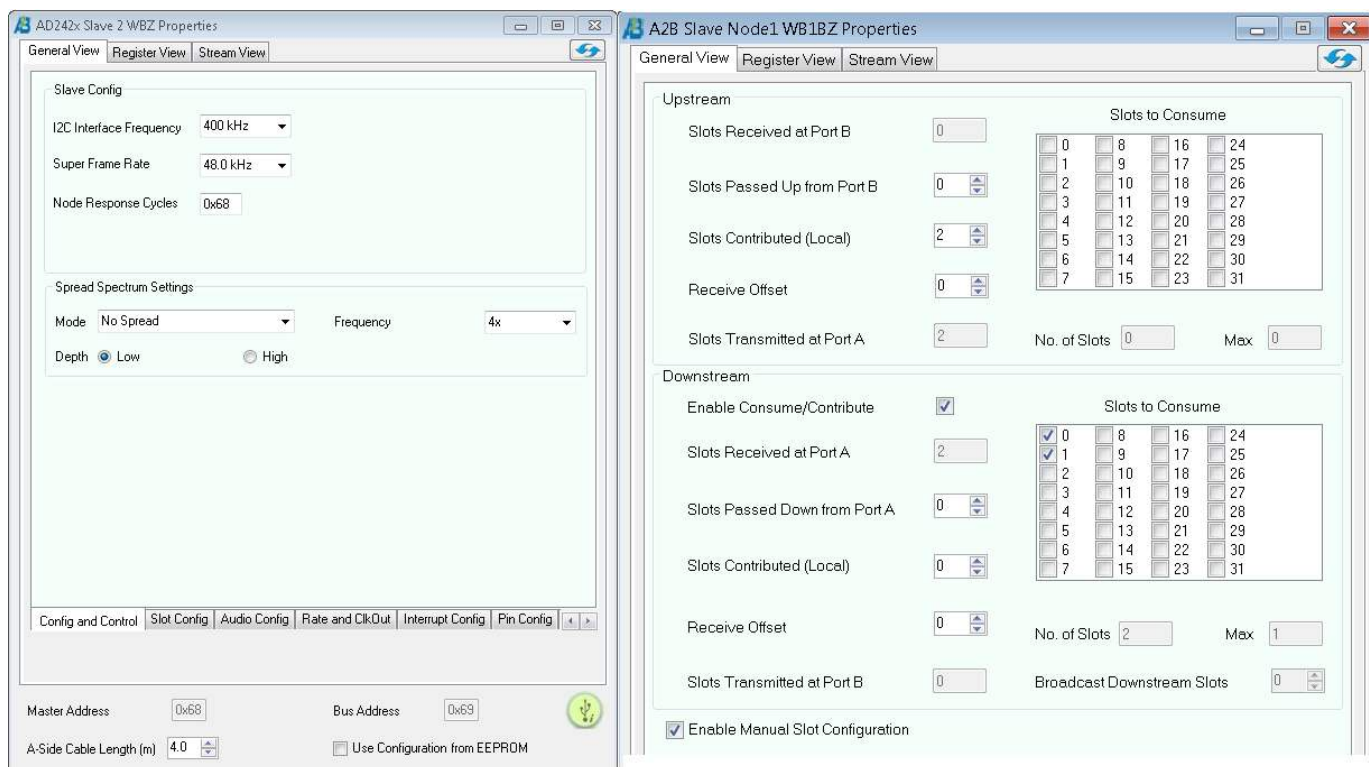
AD242x Slave 2 WBZ Properties

General View | Register View | Stream View

Slave Config

I2C Interface Frequency 400 kHz

Super Frame Rate 48.0 kHz

Node Response Cycles 0x68

Spread Spectrum Settings

Mode No Spread

Frequency 4x

Depth Low High

Config and Control | Slot Config | Audio Config | Rate and ClkOut | Interrupt Config | Pin Config

Master Address 0x68

Bus Address 0x69

A-Side Cable Length (m) 4.0

Use Configuration from EEPROM

A2B Slave Node1 WB1BZ Properties

General View | Register View | Stream View

Upstream

Slots Received at Port B 0

Slots Passed Up from Port B 0

Slots Contributed (Local) 2

Receive Offset 0

Slots Transmitted at Port A 2

Slots to Consume

| 0 | 8 | 16 | 24 |
|---|---|---|---|
| 1 | 9 | 17 | 25 |
| 2 | 10 | 18 | 26 |
| 3 | 11 | 19 | 27 |
| 4 | 12 | 20 | 28 |
| 5 | 13 | 21 | 29 |
| 6 | 14 | 22 | 30 |
| 7 | 15 | 23 | 31 |

No. of Slots 0 Max 0

Downstream

Enable Consume/Contribute

Slots Received at Port A 2

Slots Passed Down from Port A 0

Slots Contributed (Local) 0

Receive Offset 0

Slots Transmitted at Port B 0

Slots to Consume

| 0 | 8 | 16 | 24 |
|---|---|---|---|
| 1 | 9 | 17 | 25 |
| 2 | 10 | 18 | 26 |
| 3 | 11 | 19 | 27 |
| 4 | 12 | 20 | 28 |
| 5 | 13 | 21 | 29 |
| 6 | 14 | 22 | 30 |
| 7 | 15 | 23 | 31 |

No. of Slots 2 Max 1

Broadcast Downstream Slots 0

Enable Manual Slot Configuration